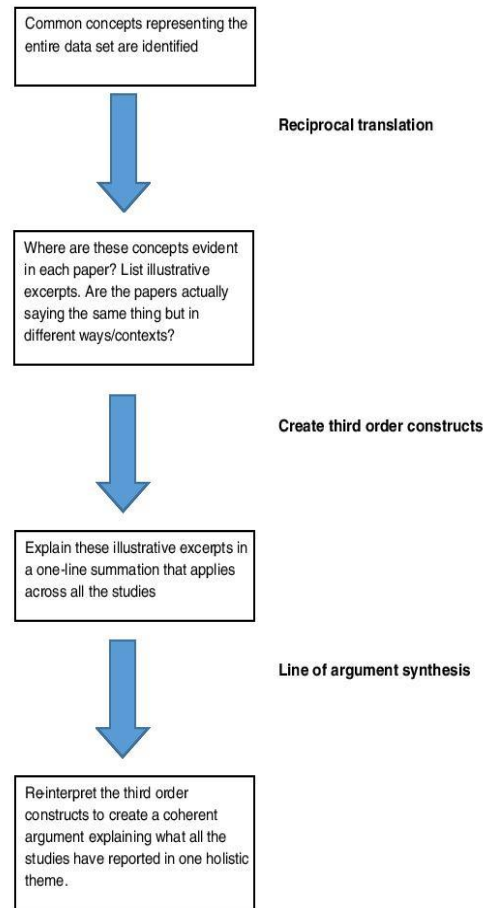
Common concepts representing the entire data set are identified

Reciprocal translation

Where are these concepts evident in each paper? List illustrative excerpts. Are the papers actually saying the same thing but in different ways/contexts?

Create third order constructs

Explain these illustrative excerpts in a one-line summation that applies across all the studies

Line of argument synthesis

Re-interpret the third order constructs to create a coherent argument explaining what all the studies have reported in one holistic theme.